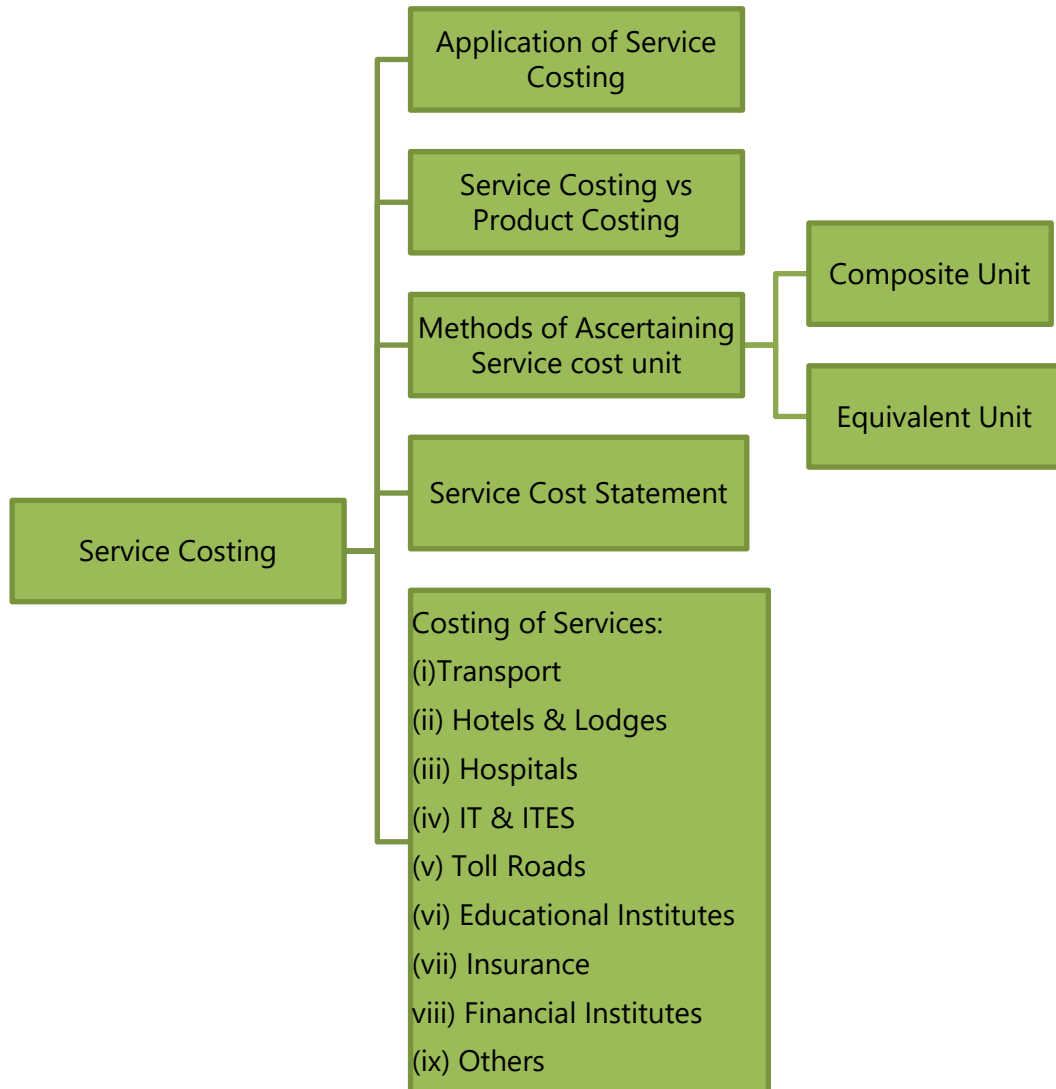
Service Costing

Application of Service Costing

Service Costing vs Product Costing

Methods of Ascertaining Service cost unit

Composite Unit

Equivalent Unit

Service Cost Statement

Costing of Services:
(i)Transport
(ii) Hotels & Lodges
(iii) Hospitals
(iv) IT & ITES
(v) Toll Roads
(vi) Educational Institutes
(vii) Insurance
viii) Financial Institutes
(ix) Others